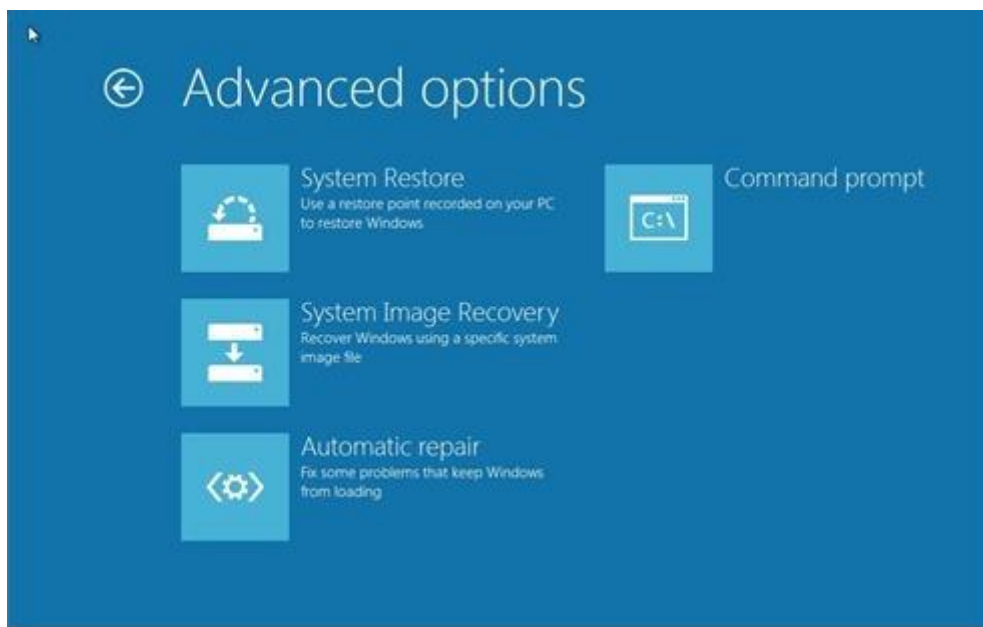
Advanced options

System Restore
Use a restore point recorded on your PC to restore Windows

Command prompt

C:\

System Image Recovery
Recover Windows using a specific system image file

Automatic repair
Fix some problems that keep Windows from loading